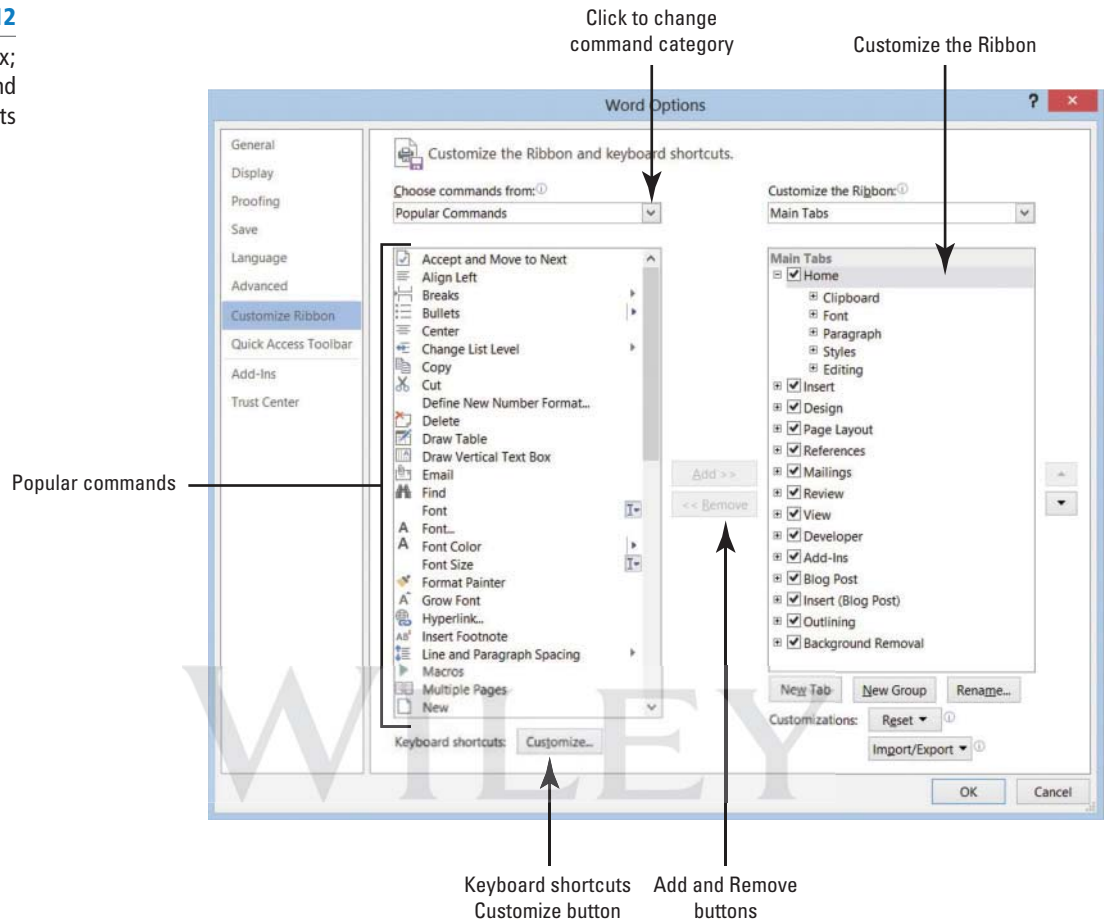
12
x;
nd
ts

Click to change command category

Customize the Ribbon

Word Options

?

General
Display
Proofing
Save
Language
Advanced
Customize Ribbon
Quick Access Toolbar
Add-Ins
Trust Center

Customize the Ribbon and keyboard shortcuts.

Choose commands from:
Popular Commands

Accept and Move to Next
Align Left
Breaks
Bullets
Center
Change List Level
Copy
Cut
Define New Number Format...
Delete
Draw Table
Draw Vertical Text Box
Email
Find
Font
Font...
Font Color
Font Size
Format Painter
Grow Font
Hyperlink...
Insert Footnote
Line and Paragraph Spacing
Macros
Multiple Pages
New

Add >>
<< Remove

Customize the Ribbon:
Main Tabs

Main Tabs
Home
Clipboard
Font
Paragraph
Styles
Editing
Insert
Design
Page Layout
References
Mailings
Review
View
Developer
Add-Ins
Blog Post
Insert (Blog Post)
Outlining
Background Removal

New Tab
New Group
Rename...
Customizations:
Reset
Import/Export

Keyboard shortcuts:
Customize...

OK
Cancel

Popular commands

Keyboard shortcuts Customize button

Add and Remove buttons

WILEY